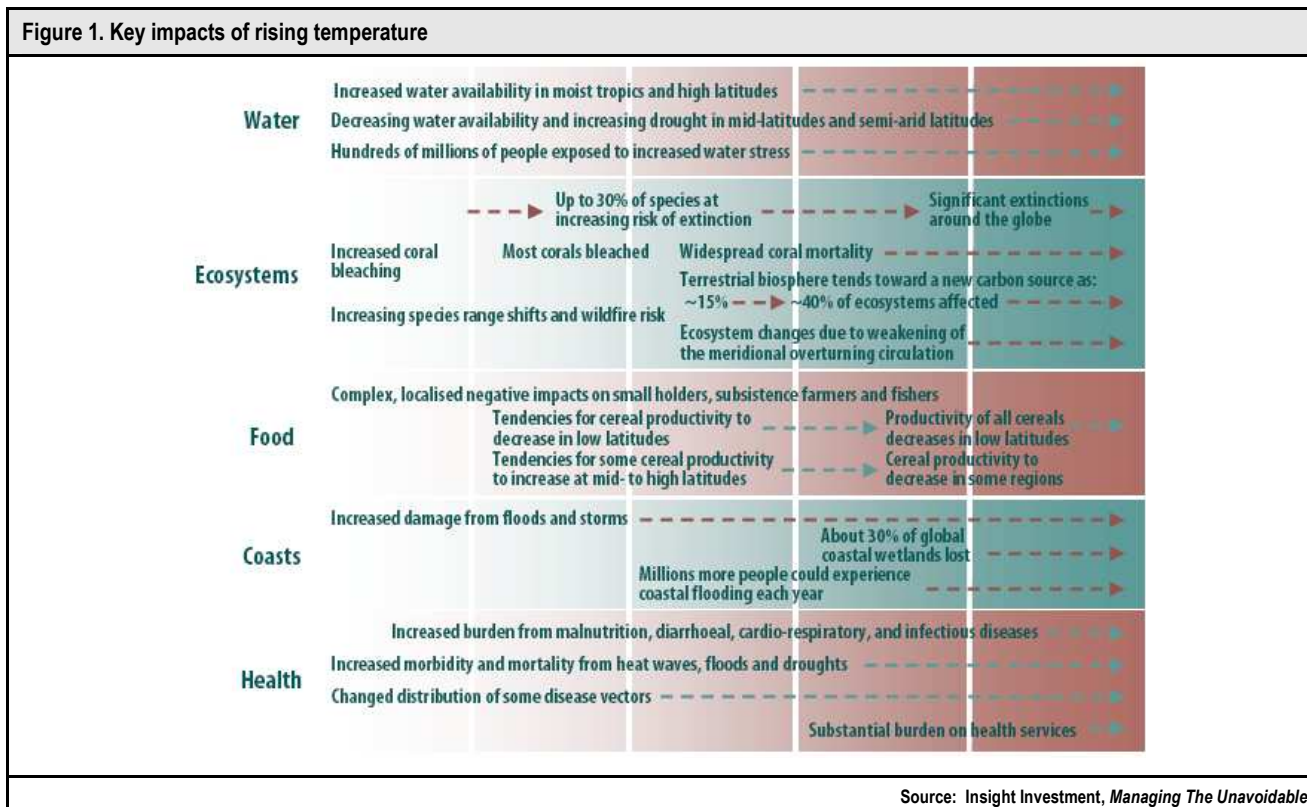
Figure 1. Key impacts of rising temperature

Water

Increased water availability in moist tropics and high latitudes

Decreasing water availability and increasing drought in mid-latitudes and semi-arid latitudes

Hundreds of millions of people exposed to increased water stress

Ecosystems

Up to 30% of species at increasing risk of extinction

Significant extinctions around the globe

Increased coral bleaching

Most corals bleached

Widespread coral mortality

Terrestrial biosphere tends toward a new carbon source as: ~15% ~40% of ecosystems affected

Increasing species range shifts and wildfire risk

Ecosystem changes due to weakening of the meridional overturning circulation

Food

Complex, localised negative impacts on small holders, subsistence farmers and fishers

Tendencies for cereal productivity to decrease in low latitudes

Productivity of all cereals decreases in low latitudes

Tendencies for some cereal productivity to increase at mid- to high latitudes

Cereal productivity to decrease in some regions

Coasts

Increased damage from floods and storms

About 30% of global coastal wetlands lost

Millions more people could experience coastal flooding each year

Health

Increased burden from malnutrition, diarrhoeal, cardio-respiratory, and infectious diseases

Increased morbidity and mortality from heat waves, floods and droughts

Changed distribution of some disease vectors

Substantial burden on health services

Source: Insight Investment, Managing The Unavoidable